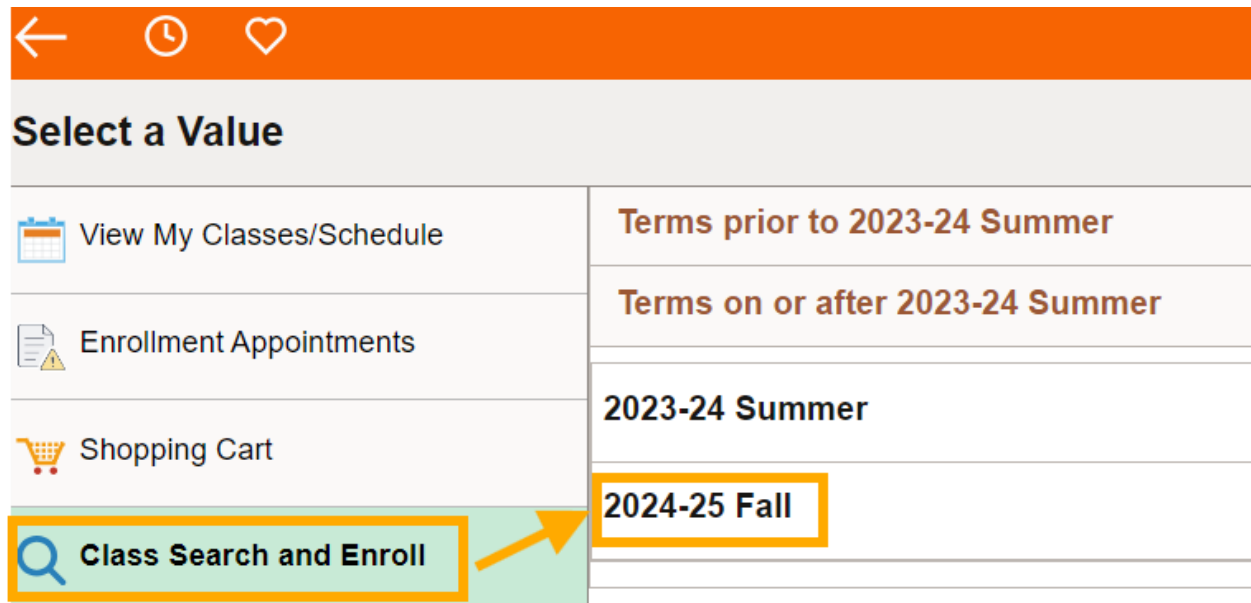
Select a Value

View My Classes/Schedule

Enrollment Appointments

Shopping Cart

Class Search and Enroll

Terms prior to 2023-24 Summer

Terms on or after 2023-24 Summer

2023-24 Summer

2024-25 Fall